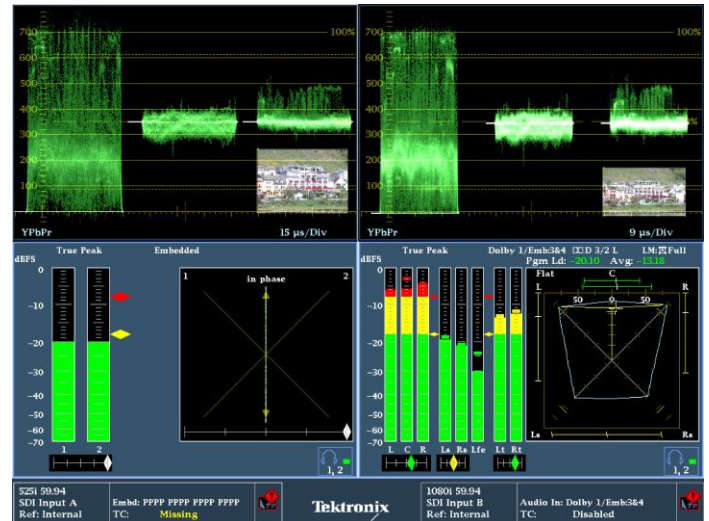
700
100%
600
500
400
300
200
100
0
YPbPr
15 µs/Div

700
100%
600
500
400
300
200
100
0
YPbPr
9 µs/Div

True Peak
Embedded
dBFS
0
-10
-20
-30
-40
-50
-60
-70
1 2
1
in phase
2
1, 2

True Peak
Dolby 1/Emb:3&4 DD 3/2 L LM:Full
Pgm Ld: -20.10 Avg: -13.18
dBFS
0
-10
-20
-30
-40
-50
-60
-70
L C R Ls Rs Lfe Lt Rt
Flat
C
L
R
50 0 50
Ls
Rs
1, 2

525i 59.94
SDI Input A
Ref: Internal
Embd: PPPP PPPP PPPP PPPP
TC: Missing
Tektronix
1080i 59.94
SDI Input B
Ref: Internal
Audio In: Dolby 1/Emb:3&4
TC: Disabled